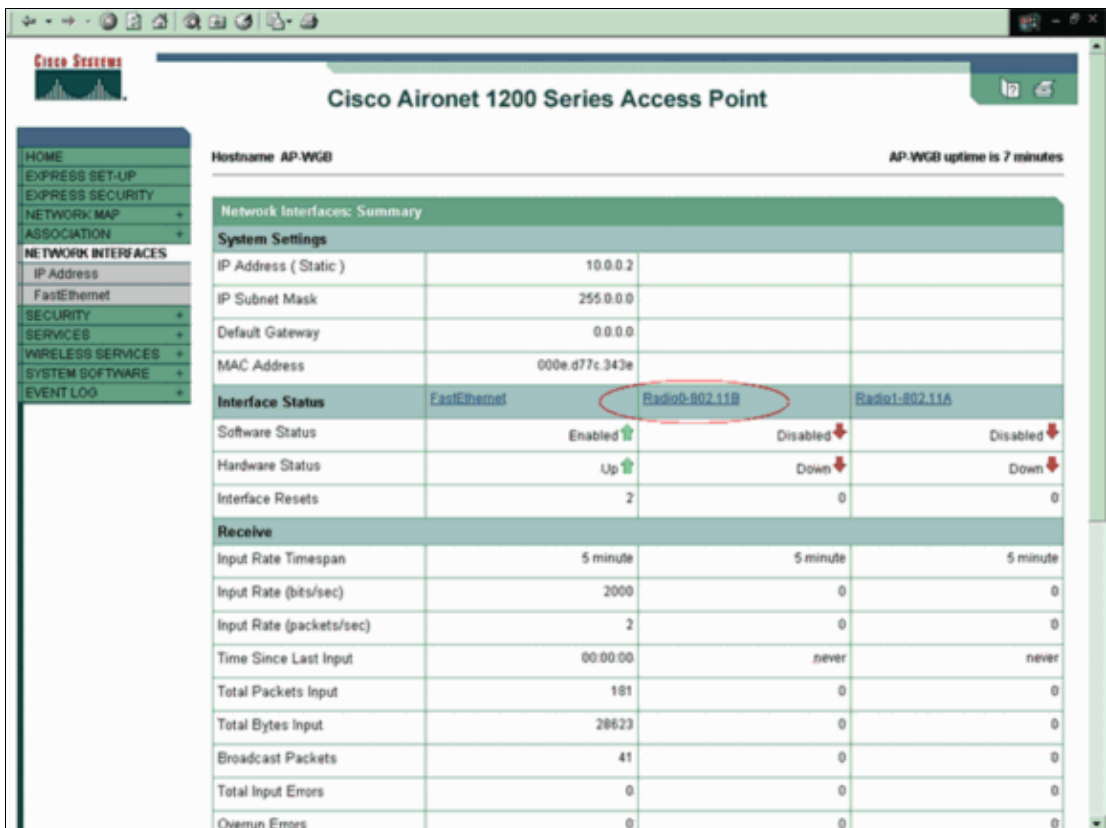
Cisco Systems

Cisco Aironet 1200 Series Access Point

HOME
EXPRESS SET-UP
EXPRESS SECURITY
NETWORK MAP +
ASSOCIATION +
NETWORK INTERFACES
IP Address
FastEthernet
SECURITY +
SERVICES +
WIRELESS SERVICES +
SYSTEM SOFTWARE +
EVENT LOG +

Hostname AP-WGB

AP-WGB uptime is 7 minutes

Network Interfaces: Summary

| System Settings | | | |
|---|---|---|---|
| IP Address ( Static ) | 10.0.0.2 | | |
| IP Subnet Mask | 255.0.0.0 | | |
| Default Gateway | 0.0.0.0 | | |
| MAC Address | 000e.d77c.343e | | |
| Interface Status | FastEthernet | Radio0-802.11B | Radio1-802.11A |
| Software Status | Enabled | Disabled | Disabled |
| Hardware Status | Up | Down | Down |
| Interface Resets | 2 | 0 | 0 |
| Receive | | | |
| Input Rate Timespan | 5 minute | 5 minute | 5 minute |
| Input Rate (bits/sec) | 2000 | 0 | 0 |
| Input Rate (packets/sec) | 2 | 0 | 0 |
| Time Since Last Input | 00:00:00 | never | never |
| Total Packets Input | 181 | 0 | 0 |
| Total Bytes Input | 28623 | 0 | 0 |
| Broadcast Packets | 41 | 0 | 0 |
| Total Input Errors | 0 | 0 | 0 |
| Overrun Errors | 0 | 0 | 0 |